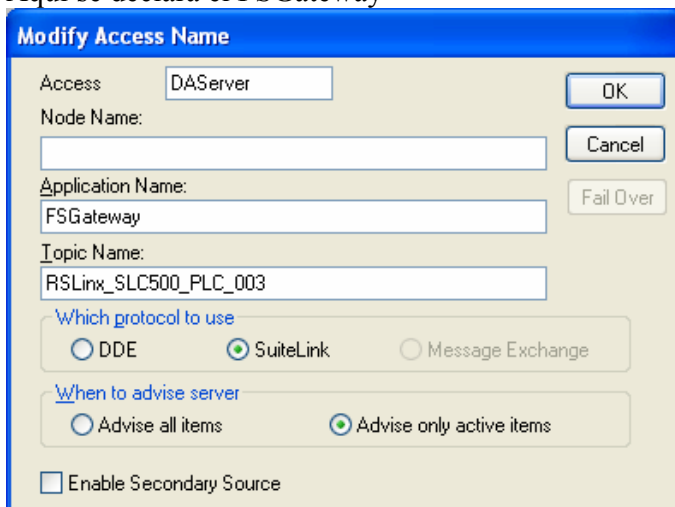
Aquí se declara el FSGateway

Modify Access Name

Access DAServer

Node Name:

Application Name:
FSGateway

Topic Name:
RSLinx_SLC500_PLC_003

Which protocol to use
DDE SuiteLink Message Exchange

When to advise server
Advise all items Advise only active items

Enable Secondary Source

OK
Cancel
Fail Over